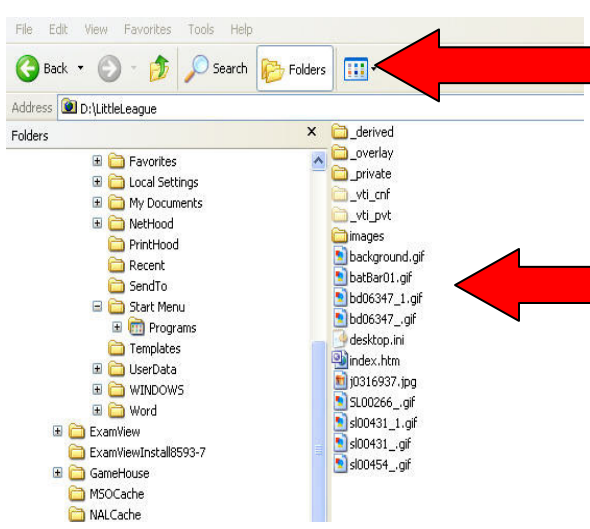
File Edit View Favorites Tools Help

Back Search Folders

Address D:\LittleLeague

Folders ×

Favorites
Local Settings
My Documents
NetHood
PrintHood
Recent
SendTo
Start Menu
Programs
Templates
UserData
WINDOWS
Word
ExamView
ExamViewInstall8593-7
GameHouse
MSOCache
NALCache

_derived
_overlay
_private
_vti_cnf
_vti_pvt
images
background.gif
batBar01.gif
bd06347_1.gif
bd06347_.gif
desktop.ini
index.htm
j0316937.jpg
SL00266_.gif
sl00431_1.gif
sl00431_.gif
sl00454_.gif